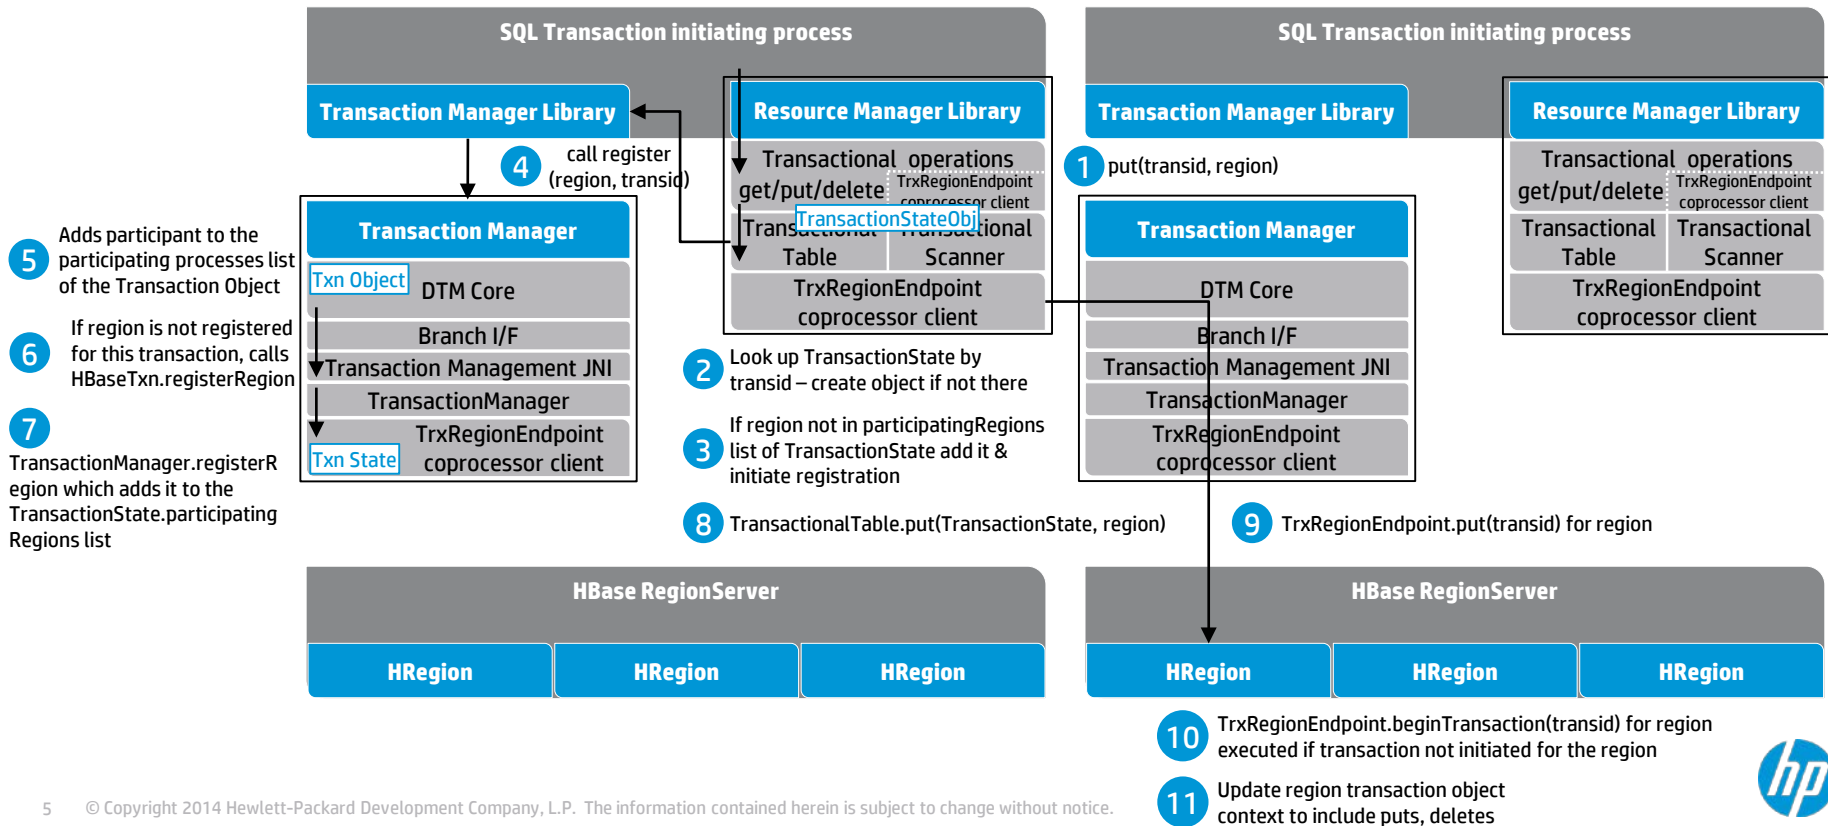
SQL Transaction initiating process

Transaction Manager Library

Resource Manager Library

4 call register (region, transid)

Transactional operations get/put/delete

TrxRegionEndpoint coprocessor client

TransactionStateObj

Transactional Table

Transactional Scanner

TrxRegionEndpoint coprocessor client

Transaction Manager

Txn Object

DTM Core

Branch I/F

Transaction Management JNI

TransactionManager

Txn State

TrxRegionEndpoint coprocessor client

5 Adds participant to the participating processes list of the Transaction Object

6 If region is not registered for this transaction, calls HBaseTxn.registerRegion

7 TransactionManager.registerRegion which adds it to the TransactionState.participating Regions list

2 Look up TransactionState by transid – create object if not there

3 If region not in participatingRegions list of TransactionState add it & initiate registration

8 TransactionalTable.put(TransactionState, region)

SQL Transaction initiating process

Transaction Manager Library

Resource Manager Library

1 put(transid, region)

Transactional operations get/put/delete

TrxRegionEndpoint coprocessor client

Transactional Table

Transactional Scanner

TrxRegionEndpoint coprocessor client

Transaction Manager

DTM Core

Branch I/F

Transaction Management JNI

TransactionManager

TrxRegionEndpoint coprocessor client

9 TrxRegionEndpoint.put(transid) for region

HBase RegionServer

HRegion HRegion HRegion

HBase RegionServer

HRegion HRegion HRegion

10 TrxRegionEndpoint.beginTransaction(transid) for region executed if transaction not initiated for the region

11 Update region transaction object context to include puts, deletes

5 © Copyright 2014 Hewlett-Packard Development Company, L.P. The information contained herein is subject to change without notice.

hp